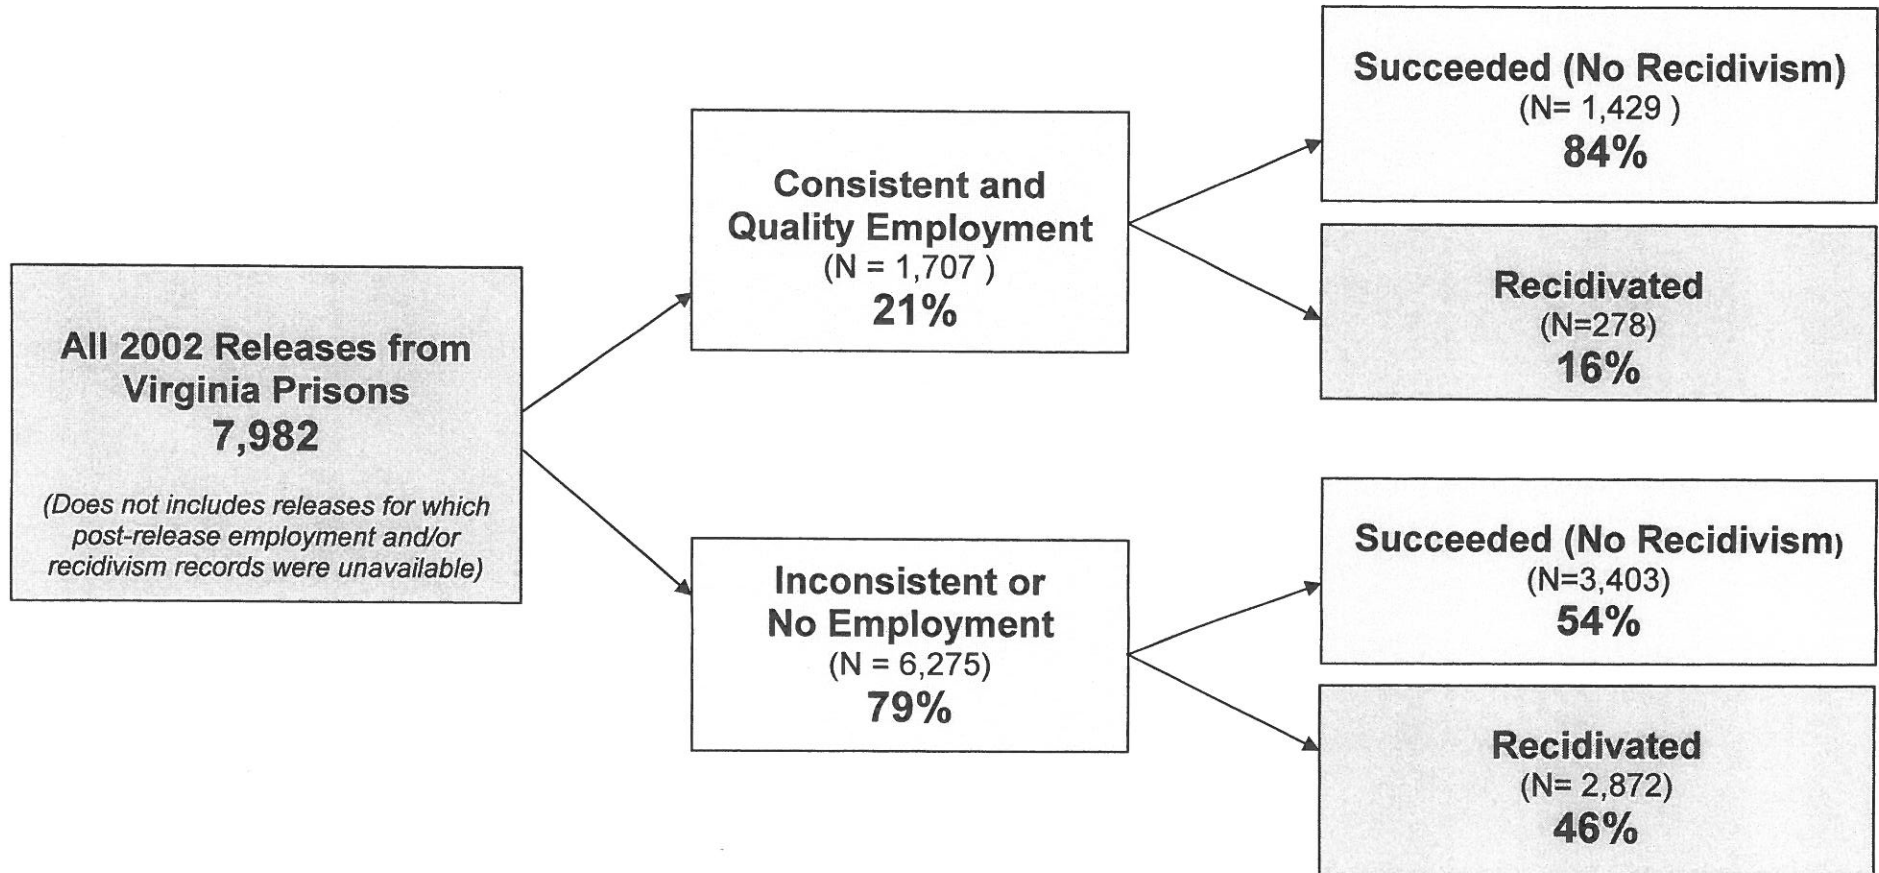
All 2002 Releases from Virginia Prisons
7,982

(Does not includes releases for which post-release employment and/or recidivism records were unavailable)

Consistent and Quality Employment
(N = 1,707 )
21%

Succeeded (No Recidivism)
(N= 1,429 )
84%

Recidivated
(N=278)
16%

Inconsistent or No Employment
(N = 6,275)
79%

Succeeded (No Recidivism)
(N=3,403)
54%

Recidivated
(N= 2,872)
46%